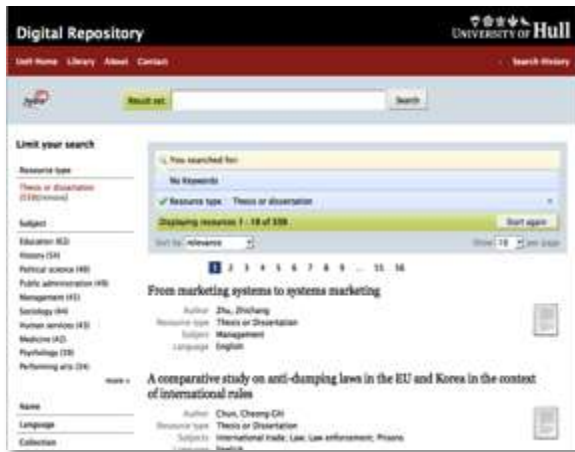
Digital Repository

University of Hull

Hull Home Library About Contact

Search History

Result set

Search

Limit your search

Resource type

Thesis or dissertation (338) [remove]

Subject

Education (62)
History (54)
Political science (48)
Public administration (45)
Management (41)
Sociology (44)
Human services (43)
Medicine (42)
Psychology (38)
Performing arts (34)

more »

Name

Language

Collection

You searched for:

No Keywords

Resource type Thesis or dissertation

Displaying resources 1 - 10 of 338

Start again

Sort by relevance

Show 10 per page

1 2 3 4 5 6 7 8 9 ... 33 34

From marketing systems to systems marketing

Author Zhu, Zhichang
Resource type Thesis or Dissertation
Subject Management
Language English

A comparative study on anti-dumping laws in the EU and Korea in the context of international rules

Author Chun, Cheong-Chi
Resource type Thesis or Dissertation
Subjects International trade; Law; Law enforcement; Prisons
Language English